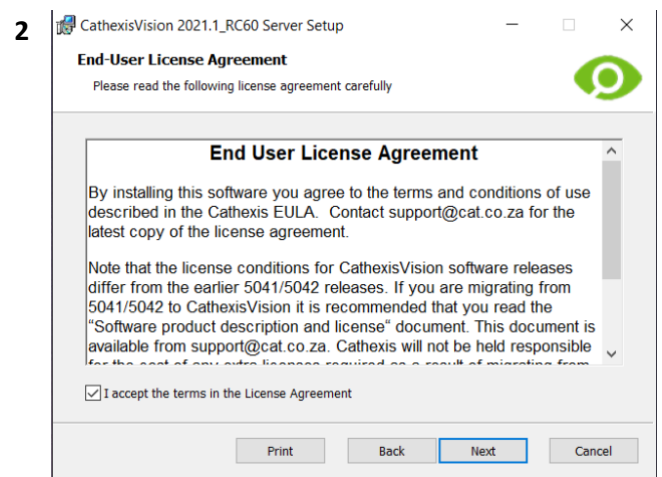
2

CathexisVision 2021.1_RC60 Server Setup

End-User License Agreement

Please read the following license agreement carefully

End User License Agreement

By installing this software you agree to the terms and conditions of use described in the Cathexis EULA. Contact support@cat.co.za for the latest copy of the license agreement.

Note that the license conditions for CathexisVision software releases differ from the earlier 5041/5042 releases. If you are migrating from 5041/5042 to CathexisVision it is recommended that you read the "Software product description and license" document. This document is available from support@cat.co.za. Cathexis will not be held responsible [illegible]

I accept the terms in the License Agreement

Print Back Next Cancel